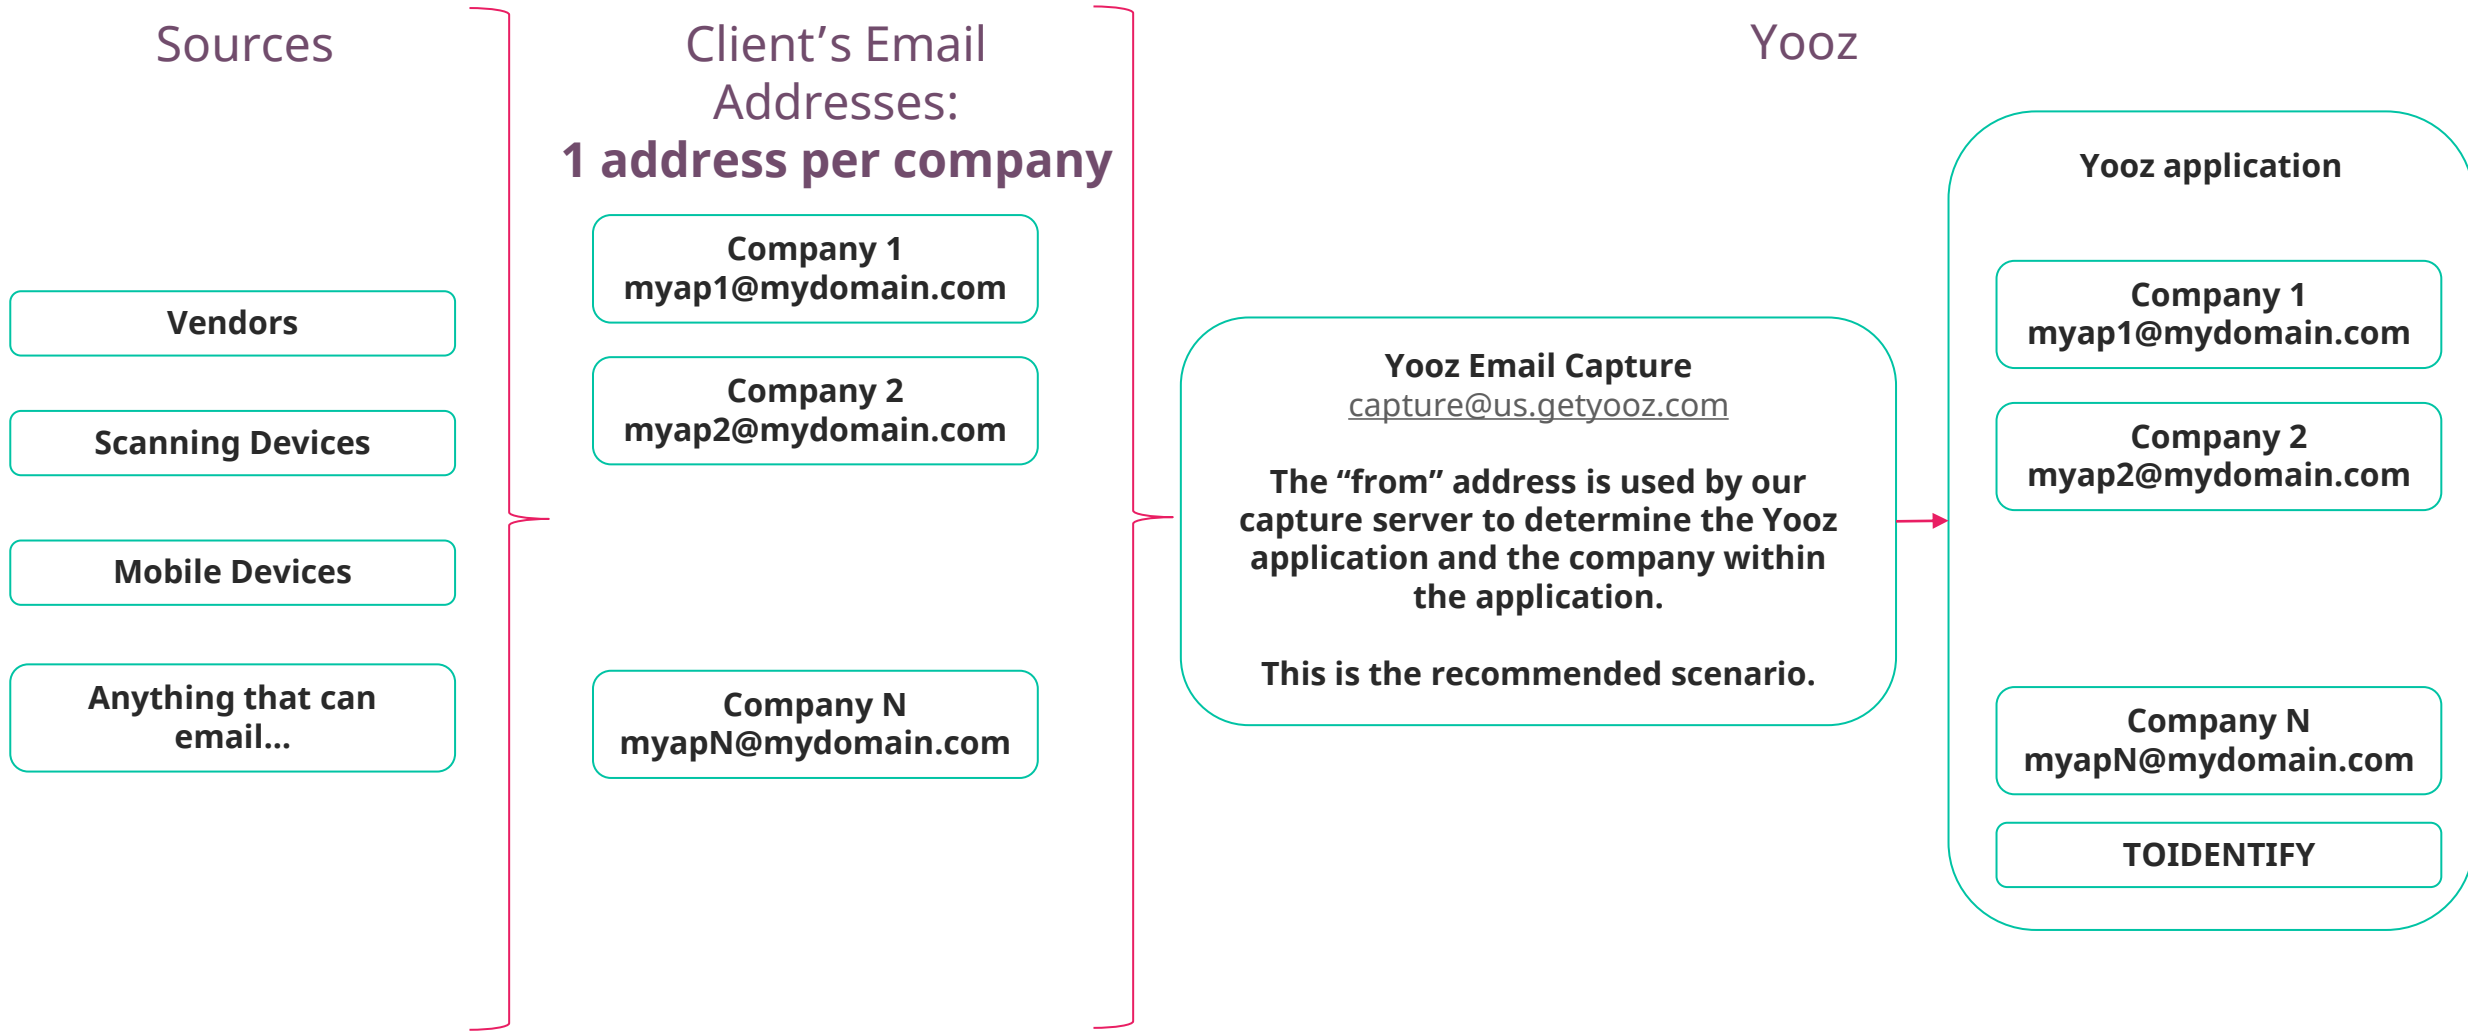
Sources

Vendors

Scanning Devices

Mobile Devices

Anything that can email...

Client’s Email Addresses:
1 address per company

Company 1
myap1@mydomain.com

Company 2
myap2@mydomain.com

Company N
myapN@mydomain.com

Yooz

Yooz Email Capture
capture@us.getyooz.com

The “from” address is used by our capture server to determine the Yooz application and the company within the application.

This is the recommended scenario.

Yooz application

Company 1
myap1@mydomain.com

Company 2
myap2@mydomain.com

Company N
myapN@mydomain.com

TOIDENTIFY